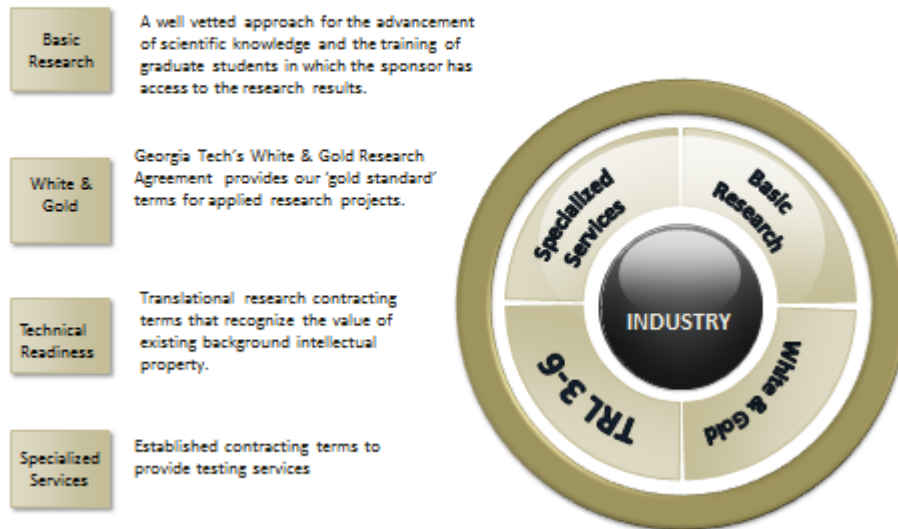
Basic Research

A well vetted approach for the advancement of scientific knowledge and the training of graduate students in which the sponsor has access to the research results.

White & Gold

Georgia Tech's White & Gold Research Agreement provides our 'gold standard' terms for applied research projects.

Technical Readiness

Translational research contracting terms that recognize the value of existing background intellectual property.

Specialized Services

Established contracting terms to provide testing services

Specialized Services

Basic Research

INDUSTRY

TRL 3-6

White & Gold